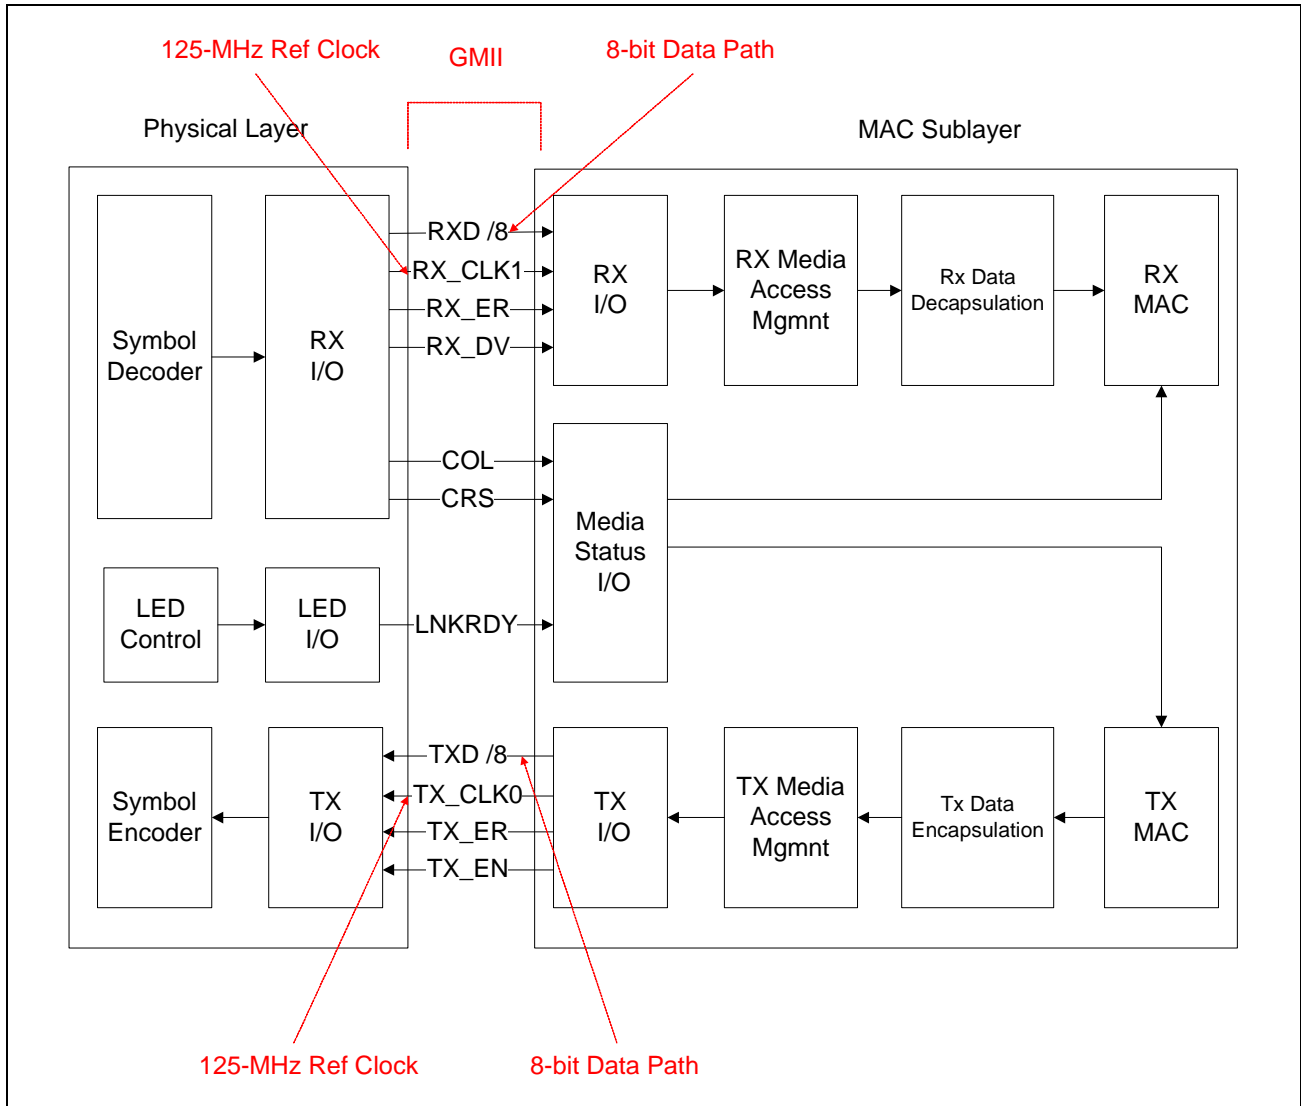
125-MHz Ref Clock

GMII

8-bit Data Path

Physical Layer

MAC Sublayer

Symbol Decoder

RX I/O

RXD /8

RX_CLK1

RX_ER

RX_DV

RX I/O

RX Media Access Mgmnt

Rx Data Decapsulation

RX MAC

COL

CRS

Media Status I/O

LED Control

LED I/O

LNKRDY

Symbol Encoder

TX I/O

TXD /8

TX_CLK0

TX_ER

TX_EN

TX I/O

TX Media Access Mgmnt

Tx Data Encapsulation

TX MAC

125-MHz Ref Clock

8-bit Data Path